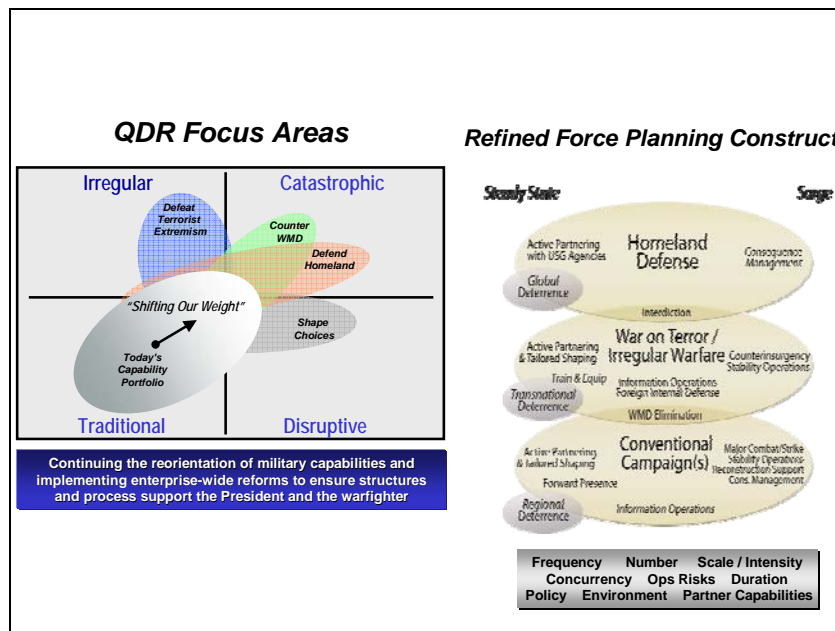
QDR Focus Areas

Irregular

Catastrophic

Defeat Terrorist Extremism

Counter WMD

Defend Homeland

"Shifting Our Weight"

Shape Choices

Today's Capability Portfolio

Traditional

Disruptive

Continuing the reorientation of military capabilities and implementing enterprise-wide reforms to ensure structures and process support the President and the warfighter

Refined Force Planning Construct

Steady State

Surge

Active Partnering with USG Agencies

Homeland Defense

Consequence Management

Global Deterrence

Interdiction

Active Partnering & Tailored Shaping

War on Terror / Irregular Warfare

Counterinsurgency Stability Operations

Train & Equip

Information Operations Foreign Internal Defense

Transnational Deterrence

WMD Elimination

Active Partnering & Tailored Shaping

Conventional Campaign(s)

Major Combat/Strike Stability Operations Reconstruction Support Cons. Management

Forward Presence

Regional Deterrence

Information Operations

Frequency Number Scale / Intensity Concurrency Ops Risks Duration Policy Environment Partner Capabilities